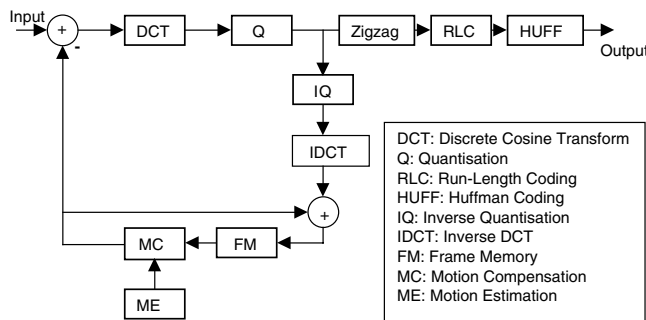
Input
+
-
DCT
Q
Zigzag
RLC
HUFF
Output
IQ
IDCT
+
MC
FM
ME

DCT: Discrete Cosine Transform
Q: Quantisation
RLC: Run-Length Coding
HUFF: Huffman Coding
IQ: Inverse Quantisation
IDCT: Inverse DCT
FM: Frame Memory
MC: Motion Compensation
ME: Motion Estimation